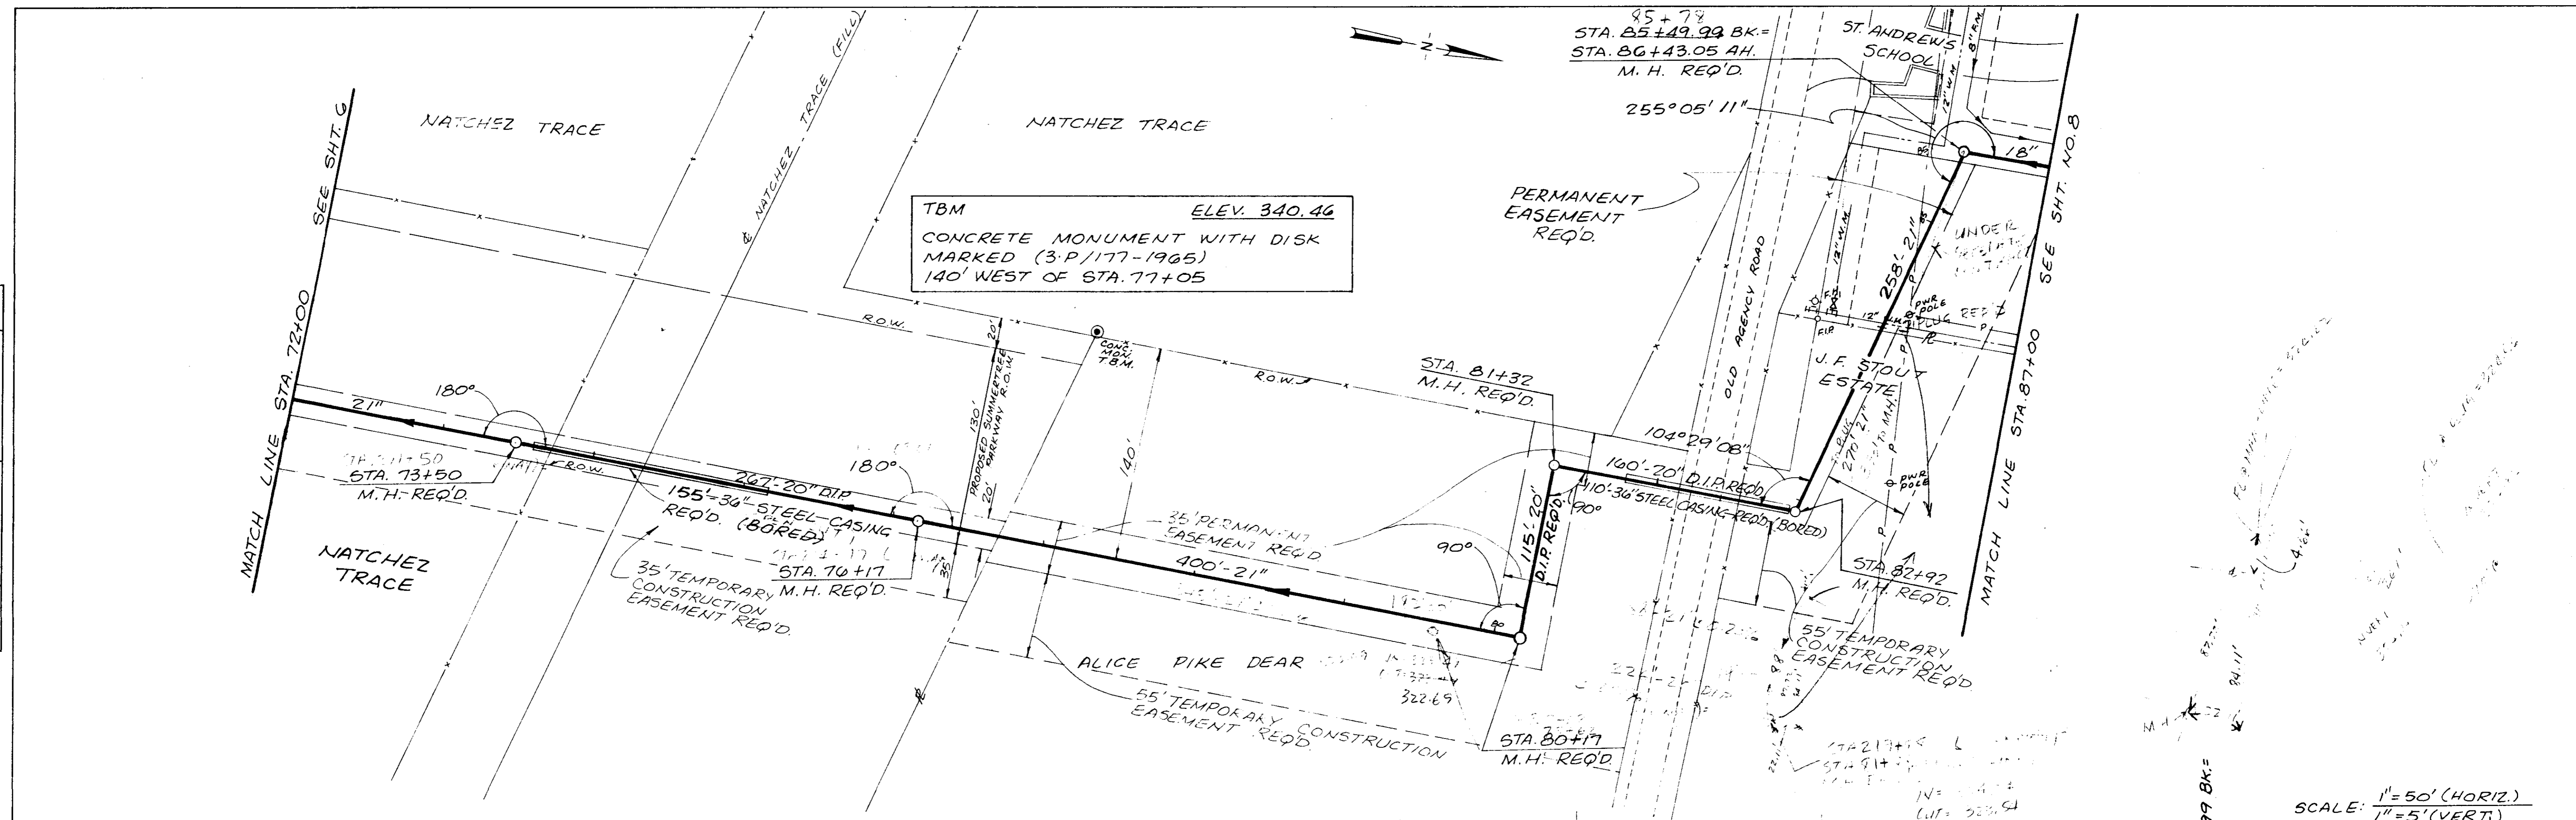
N

85+78
STA. 85+49.99 BK.=
STA. 86+43.05 AH.
M. H. REQ'D.

ST. ANDREW'S SCHOOL

255°05'11"

SEE SHT. 6

NATCHEZ TRACE

℄ NATCHEZ TRACE (FILL)

NATCHEZ TRACE

TBM ELEV. 340.46
CONCRETE MONUMENT WITH DISK MARKED (3-P/177-1965) 140' WEST OF STA. 77+05

PERMANENT EASEMENT REQ'D.

18"

SEE SHT. NO. 8

258'-21"

UNDER

12" W.M.

OLD AGENCY ROAD

PWR POLE

12"

J. F. STOUT ESTATE

MATCH LINE STA. 87+00

MATCH LINE STA. 72+00

R.O.W.

CONC. MON. T.B.M.

R.O.W.

STA. 81+32
M. H. REQ'D.

180°

21"

130'

PROPOSED SUMMERTREE PARKWAY R.O.W.

20'

20'

140'

104°29'08"

160'-20" D.I.P. REQ'D.

STA. 73+50
M. H. REQ'D.

180°

R.O.W.

267'-20" D.I.P.

155'-36" STEEL CASING REQ'D. (BORED)

35' PERMANENT EASEMENT REQ'D.

115'-20" D.I.P. REQ'D.

90°

110'-36" STEEL CASING REQ'D. (BORED)

PWR POLE

270'-21"

NATCHEZ TRACE

35' TEMPORARY CONSTRUCTION EASEMENT REQ'D.

STA. 76+17
M. H. REQ'D.

35'

400'-21"

90°

STA. 82+92
M. H. REQ'D.

55' TEMPORARY CONSTRUCTION EASEMENT REQ'D.

ALICE PIKE DEAR

322.69

55' TEMPORARY CONSTRUCTION EASEMENT REQ'D.

STA. 80+17
M. H. REQ'D.

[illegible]

99 BK.=

SCALE: $\frac{1"=50' (HORIZ.)}{1"=5' (VERT.)}$